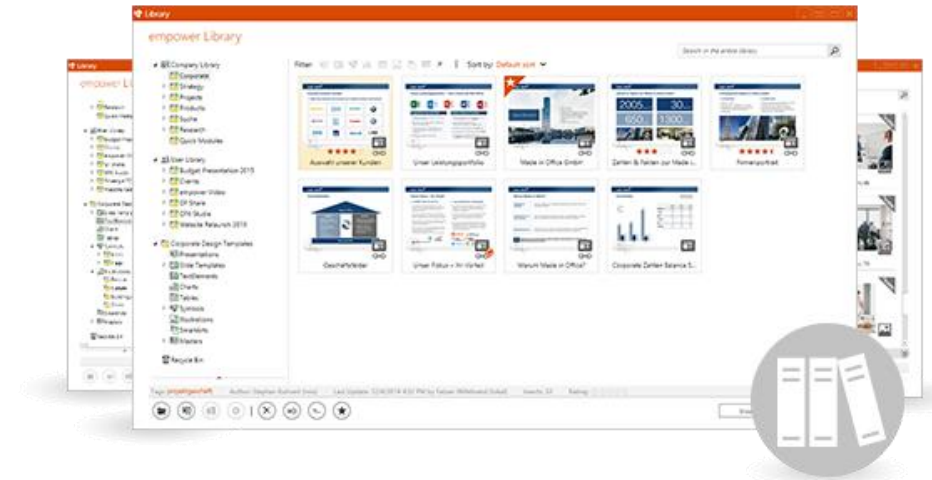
Library

empower Library

Search in the entire library

Filter:

Sort by: Default sort

Company Library
Corporate
Strategy
Projects
Products
Suche
Research
Quick Modules

User Library
Budget Presentation 2015
Events
empower Video
DF Share
DFK Studie
Website Relaunch 2016

Corporate Design Templates
Presentations
Slide Templates
TextElements
Charts
Tables
Symbols
Illustrations
Smartarts
Masters

Recycle Bin

Auswahl unserer Kunden

Unser Leistungsportfolio

Made in Office GmbH

Zahlen & Fakten zur Made i...

Firmenportrait

Geschäftsfelder

Unser Fokus = Ihr Vorteil

Warum Made in Office?

Corporate Zahlen Balance S...

2005
30
650
1300

Library

empower L

Page: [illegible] Author: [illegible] Last Update: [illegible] Inserts: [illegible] Rating: